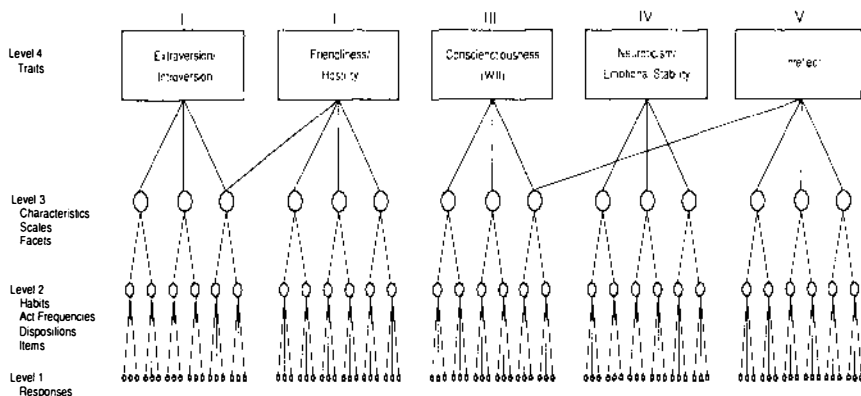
I

I

III

IV

V

Level 4
Traits

Extraversion/
Introversion

Friendliness/
Hostility

Conscientiousness
(Will)

Neuroticism/
Emotional Stability

Intellect

Level 3
Characteristics
Scales
Facets

Level 2
Habits
Act Frequencies
Dispositions
Items

Level 1
Responses